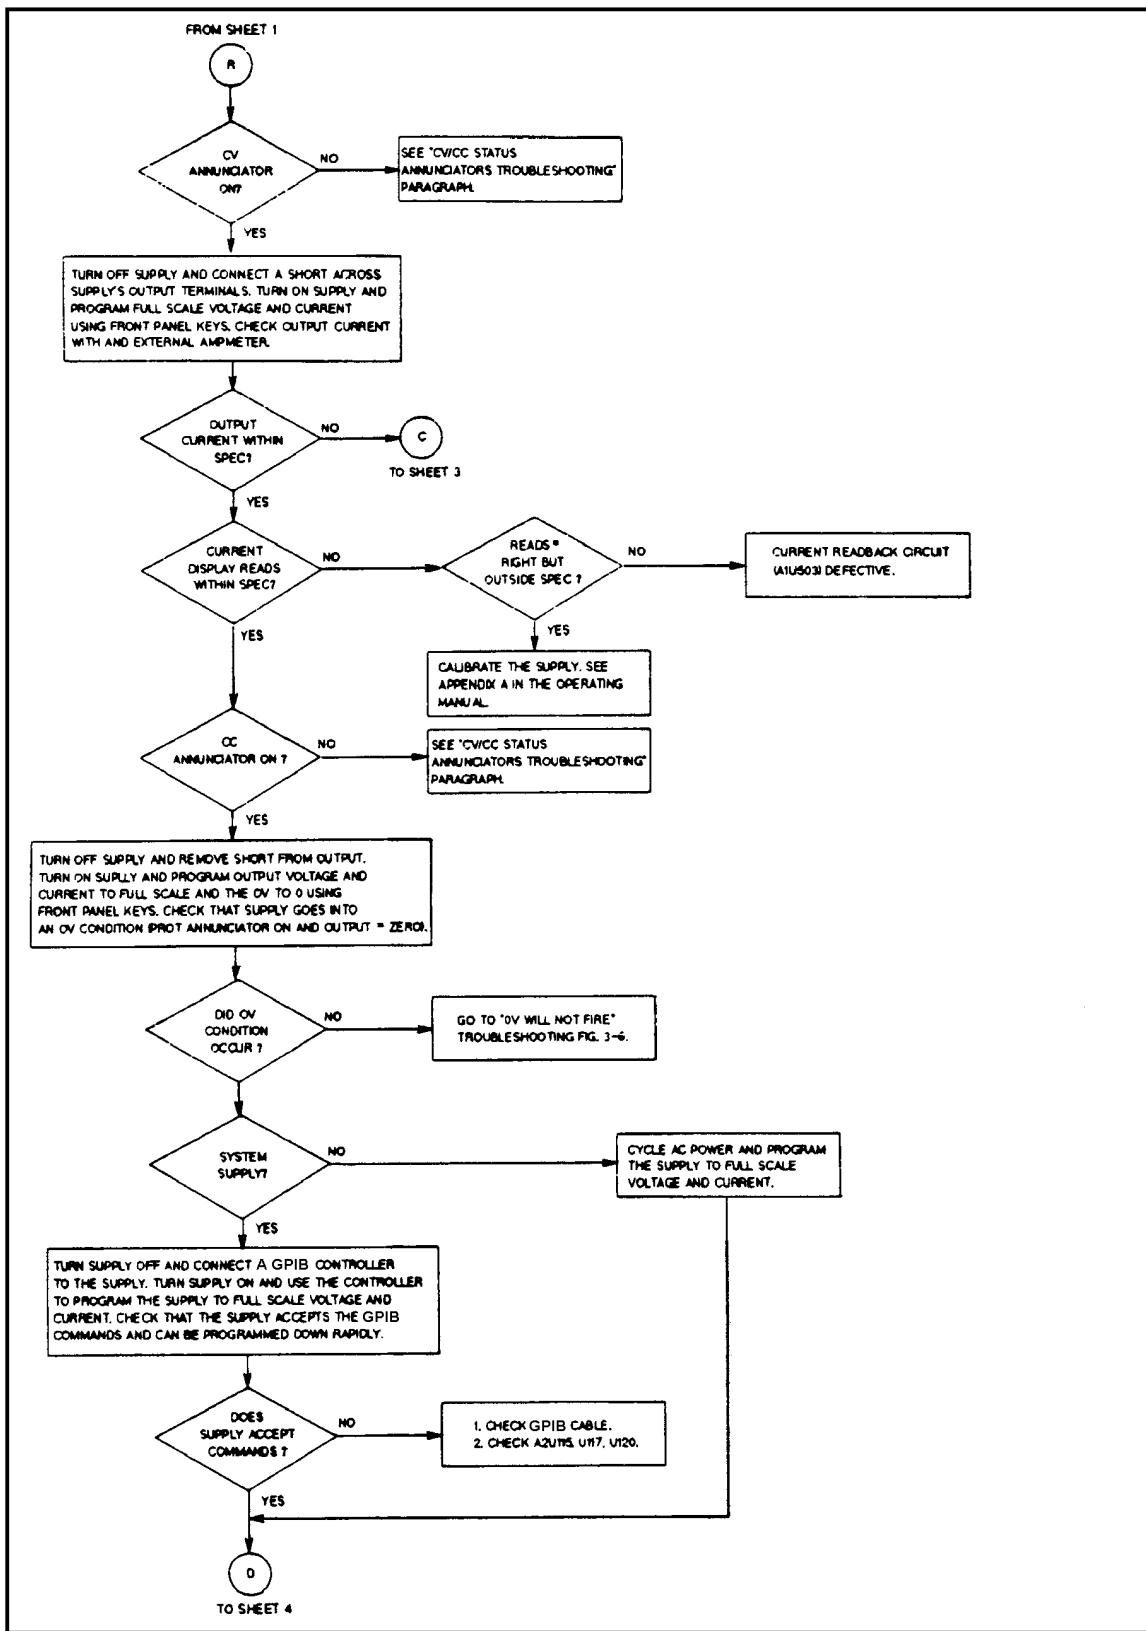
FROM SHEET 1

R

CV ANNUNCIATOR ON?

NO

SEE "CV/CC STATUS ANNUNCIATORS TROUBLESHOOTING" PARAGRAPH.

YES

TURN OFF SUPPLY AND CONNECT A SHORT ACROSS SUPPLY'S OUTPUT TERMINALS. TURN ON SUPPLY AND PROGRAM FULL SCALE VOLTAGE AND CURRENT USING FRONT PANEL KEYS. CHECK OUTPUT CURRENT WITH AND EXTERNAL AMPMETER.

OUTPUT CURRENT WITHIN SPEC?

NO

C

TO SHEET 3

YES

CURRENT DISPLAY READS WITHIN SPEC?

NO

READS " RIGHT BUT OUTSIDE SPEC ?

NO

CURRENT READBACK CIRCUIT (A1U503) DEFECTIVE.

YES

CALIBRATE THE SUPPLY. SEE APPENDIX A IN THE OPERATING MANUAL.

YES

CC ANNUNCIATOR ON ?

NO

SEE "CV/CC STATUS ANNUNCIATORS TROUBLESHOOTING" PARAGRAPH.

YES

TURN OFF SUPPLY AND REMOVE SHORT FROM OUTPUT. TURN ON SUPPLY AND PROGRAM OUTPUT VOLTAGE AND CURRENT TO FULL SCALE AND THE OV TO 0 USING FRONT PANEL KEYS. CHECK THAT SUPPLY GOES INTO AN OV CONDITION (PROT ANNUNCIATOR ON AND OUTPUT = ZERO).

DID OV CONDITION OCCUR ?

NO

GO TO "0V WILL NOT FIRE" TROUBLESHOOTING FIG. 3-6.

SYSTEM SUPPLY?

NO

CYCLE AC POWER AND PROGRAM THE SUPPLY TO FULL SCALE VOLTAGE AND CURRENT.

YES

TURN SUPPLY OFF AND CONNECT A GPIB CONTROLLER TO THE SUPPLY. TURN SUPPLY ON AND USE THE CONTROLLER TO PROGRAM THE SUPPLY TO FULL SCALE VOLTAGE AND CURRENT. CHECK THAT THE SUPPLY ACCEPTS THE GPIB COMMANDS AND CAN BE PROGRAMMED DOWN RAPIDLY.

DOES SUPPLY ACCEPT COMMANDS ?

NO

1. CHECK GPIB CABLE.
2. CHECK A2U115, U117, U120.

YES

D

TO SHEET 4